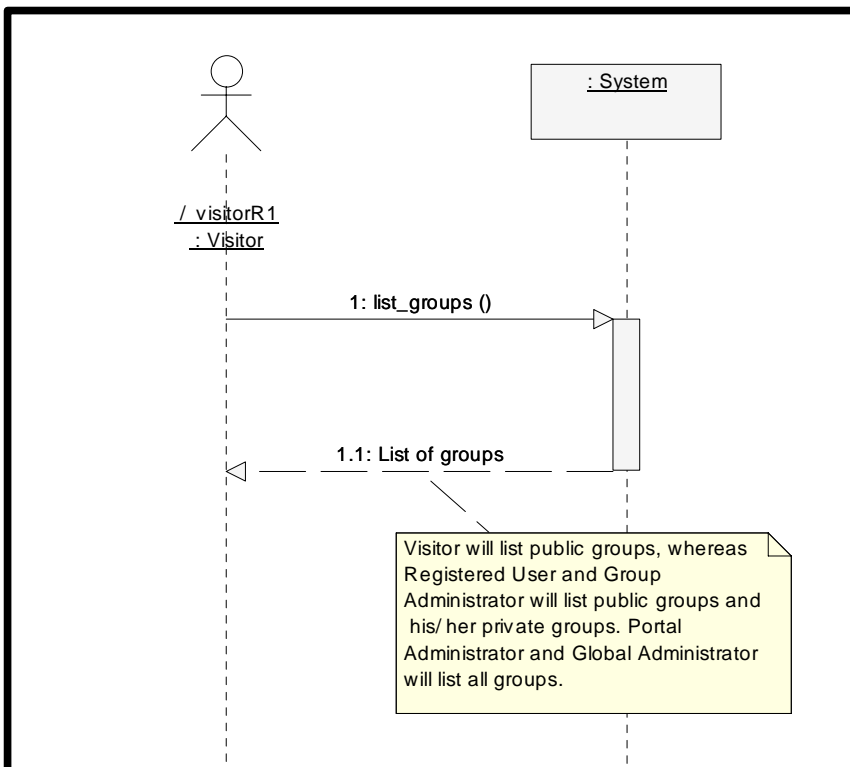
: System

/ visitorR1
: Visitor

1: list_groups ()

1.1: List of groups

Visitor will list public groups, whereas Registered User and Group Administrator will list public groups and his/ her private groups. Portal Administrator and Global Administrator will list all groups.